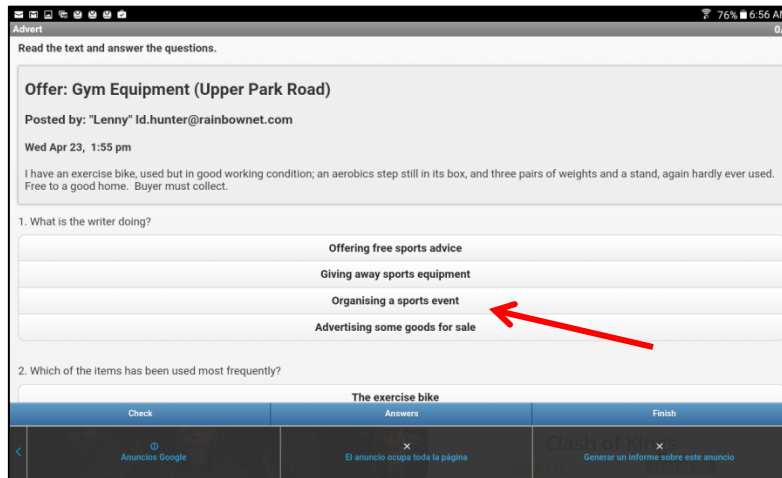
76% 6:56 A

Advert

0/

Read the text and answer the questions.

Offer: Gym Equipment (Upper Park Road)

Posted by: "Lenny" ld.hunter@rainbownet.com

Wed Apr 23, 1:55 pm

I have an exercise bike, used but in good working condition; an aerobics step still in its box, and three pairs of weights and a stand, again hardly ever used. Free to a good home. Buyer must collect.

1. What is the writer doing?

Offering free sports advice

Giving away sports equipment

Organising a sports event

Advertising some goods for sale

2. Which of the items has been used most frequently?

The exercise bike

Check

Answers

Finish

Anuncios Google

El anuncio ocupa toda la página

Generar un informe sobre este anuncio

Clash of Kings